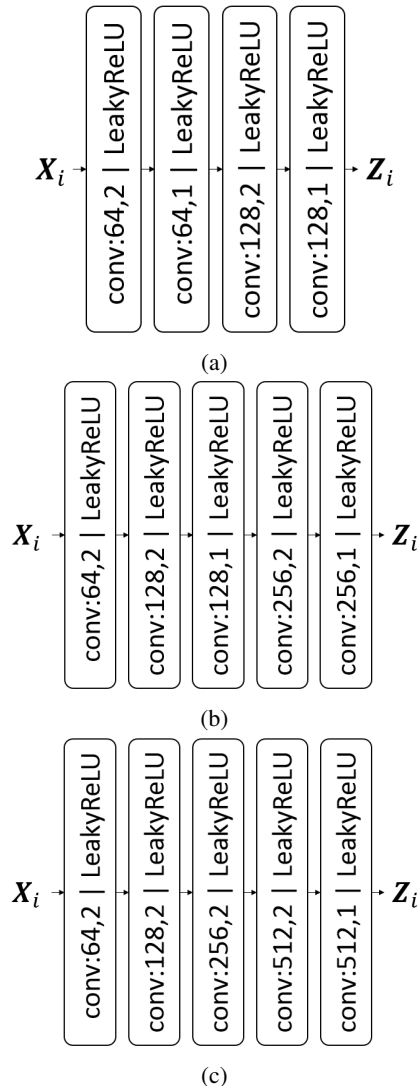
$\boldsymbol{X}_i$

conv:64,2 | LeakyReLU

conv:64,1 | LeakyReLU

conv:128,2 | LeakyReLU

conv:128,1 | LeakyReLU

$\boldsymbol{Z}_i$

(a)

$\boldsymbol{X}_i$

conv:64,2 | LeakyReLU

conv:128,2 | LeakyReLU

conv:128,1 | LeakyReLU

conv:256,2 | LeakyReLU

conv:256,1 | LeakyReLU

$\boldsymbol{Z}_i$

(b)

$\boldsymbol{X}_i$

conv:64,2 | LeakyReLU

conv:128,2 | LeakyReLU

conv:256,2 | LeakyReLU

conv:512,2 | LeakyReLU

conv:512,1 | LeakyReLU

$\boldsymbol{Z}_i$

(c)